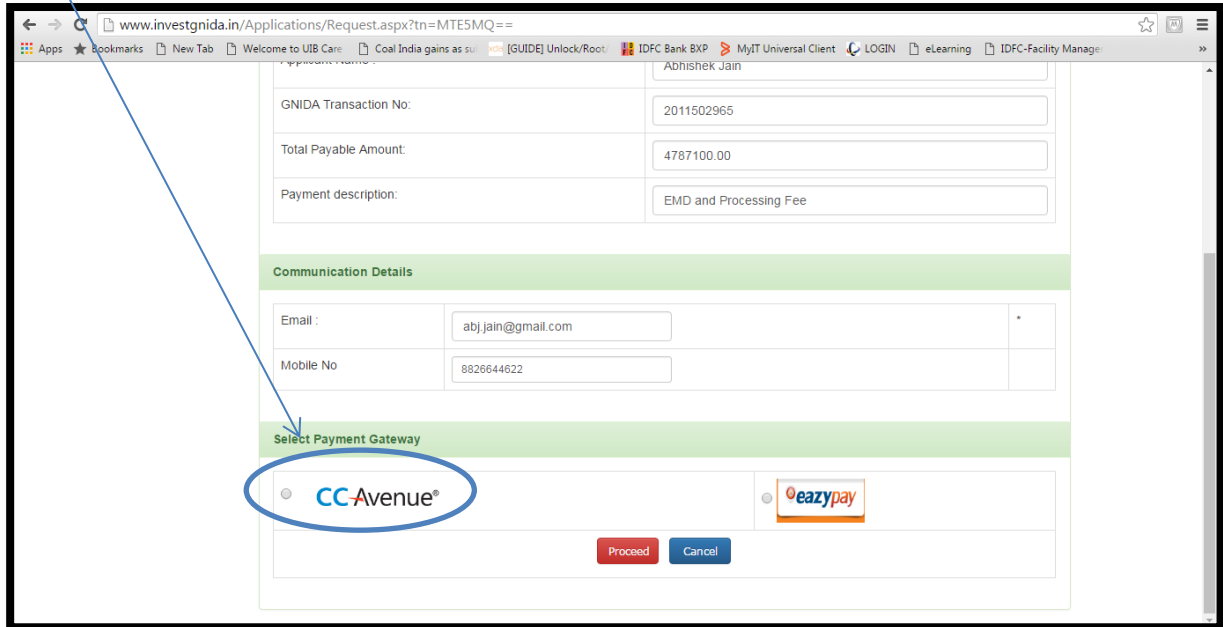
www.investgnida.in/Applications/Request.aspx?tn=MTE5MQ==

Apps Bookmarks New Tab Welcome to UIB Care Coal India gains as su [GUIDE] Unlock/Root/ IDFC Bank BXP MyIT Universal Client LOGIN eLearning IDFC-Facility Manage »

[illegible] Abhishek Jain

| | |
|---|---|
| GNIDA Transaction No: | 2011502965 |
| Total Payable Amount: | 4787100.00 |
| Payment description: | EMD and Processing Fee |

Communication Details

| | | |
|---|---|---|
| Email : | abj.jain@gmail.com | * |
| Mobile No | 8826644622 | |

Select Payment Gateway

CC Avenue®

eazypay

Proceed Cancel